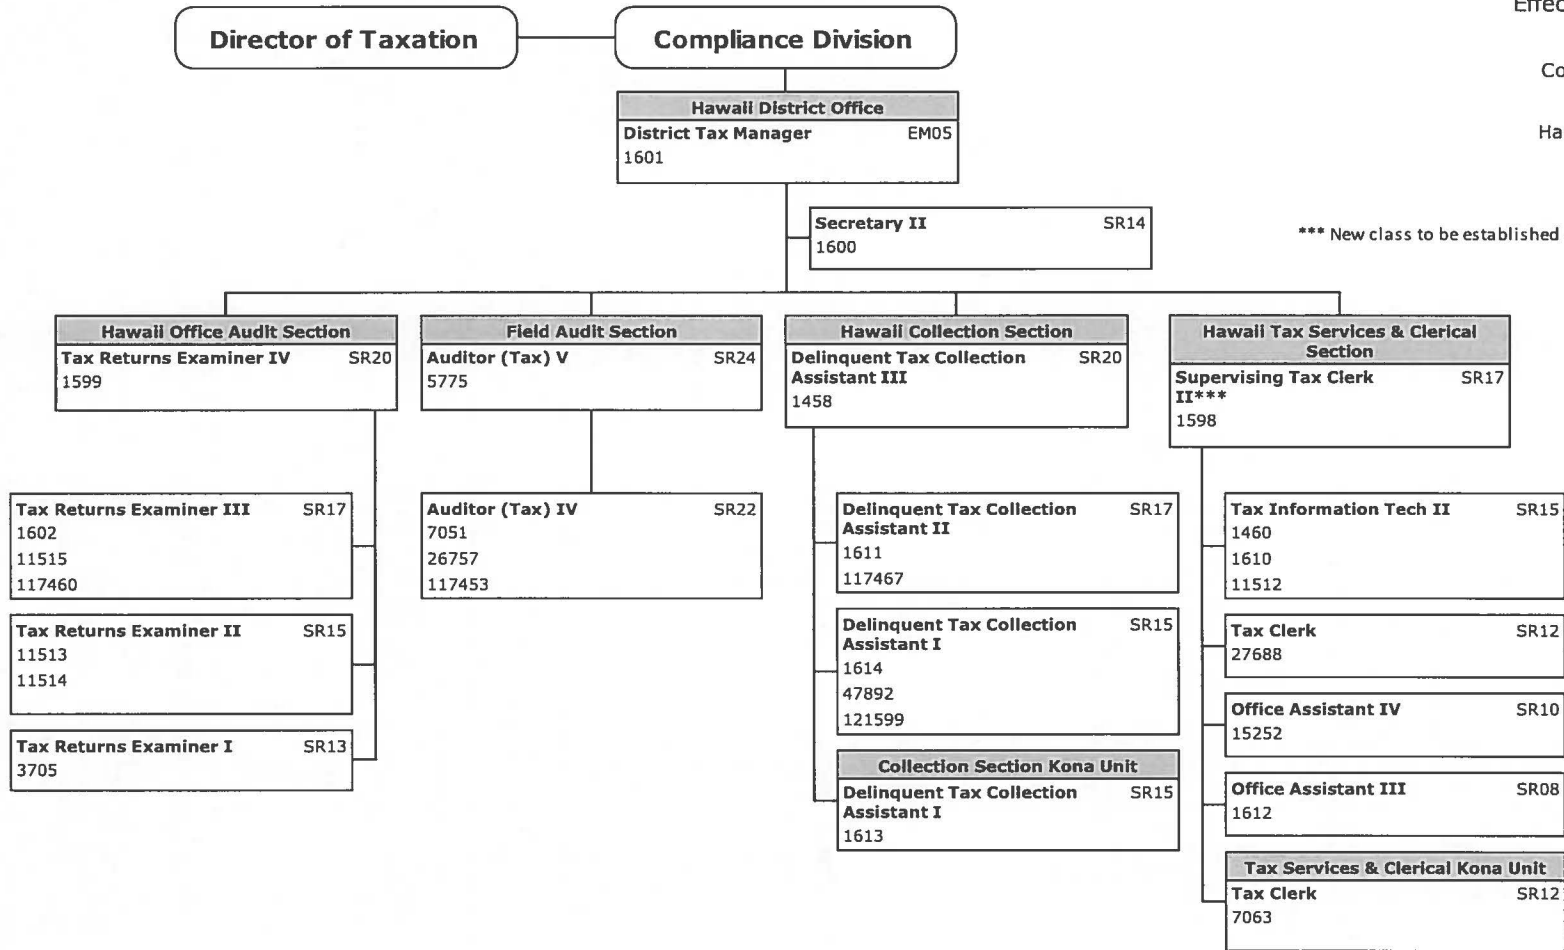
Director of Taxation

Compliance Division

Effec

Co

Ha

Hawaii District Office
District Tax Manager EM05
1601

Secretary II SR14
1600

*** New class to be established

Hawaii Office Audit Section
Tax Returns Examiner IV SR20
1599

Field Audit Section
Auditor (Tax) V SR24
5775

Hawaii Collection Section
Delinquent Tax Collection Assistant III SR20
1458

Hawaii Tax Services & Clerical Section
Supervising Tax Clerk II*** SR17
1598

Tax Returns Examiner III SR17
1602
11515
117460

Tax Returns Examiner II SR15
11513
11514

Tax Returns Examiner I SR13
3705

Auditor (Tax) IV SR22
7051
26757
117453

Delinquent Tax Collection Assistant II SR17
1611
117467

Delinquent Tax Collection Assistant I SR15
1614
47892
121599

Collection Section Kona Unit
Delinquent Tax Collection Assistant I SR15
1613

Tax Information Tech II SR15
1460
1610
11512

Tax Clerk SR12
27688

Office Assistant IV SR10
15252

Office Assistant III SR08
1612

Tax Services & Clerical Kona Unit
Tax Clerk SR12
7063